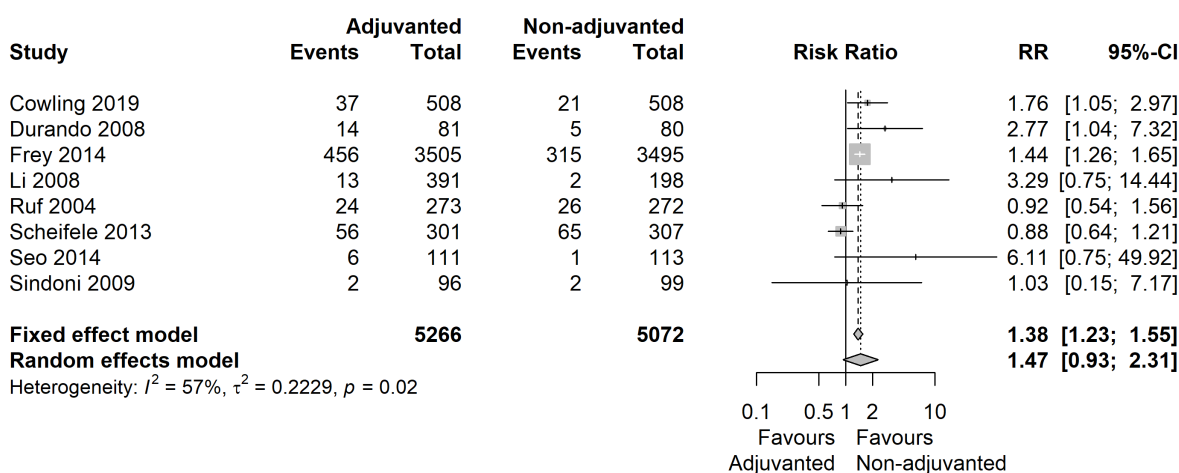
| Study | Adjuvanted Events | Adjuvanted Total | Non-adjuvanted Events | Non-adjuvanted Total | Risk Ratio | RR | 95%-CI |
|---|---|---|---|---|---|---|---|
| Cowling 2019 | 37 | 508 | 21 | 508 | | 1.76 | [1.05; 2.97] |
| Durando 2008 | 14 | 81 | 5 | 80 | | 2.77 | [1.04; 7.32] |
| Frey 2014 | 456 | 3505 | 315 | 3495 | | 1.44 | [1.26; 1.65] |
| Li 2008 | 13 | 391 | 2 | 198 | | 3.29 | [0.75; 14.44] |
| Ruf 2004 | 24 | 273 | 26 | 272 | | 0.92 | [0.54; 1.56] |
| Scheifele 2013 | 56 | 301 | 65 | 307 | | 0.88 | [0.64; 1.21] |
| Seo 2014 | 6 | 111 | 1 | 113 | | 6.11 | [0.75; 49.92] |
| Sindoni 2009 | 2 | 96 | 2 | 99 | | 1.03 | [0.15; 7.17] |
| **Fixed effect model** | | **5266** | | **5072** | | **1.38** | **[1.23; 1.55]** |
| **Random effects model** | | | | | | **1.47** | **[0.93; 2.31]** |

Heterogeneity: $I^2 = 57\%$, $\tau^2 = 0.2229$, $p = 0.02$

0.1 0.5 1 2 10

Favours Adjuvanted

Favours Non-adjuvanted